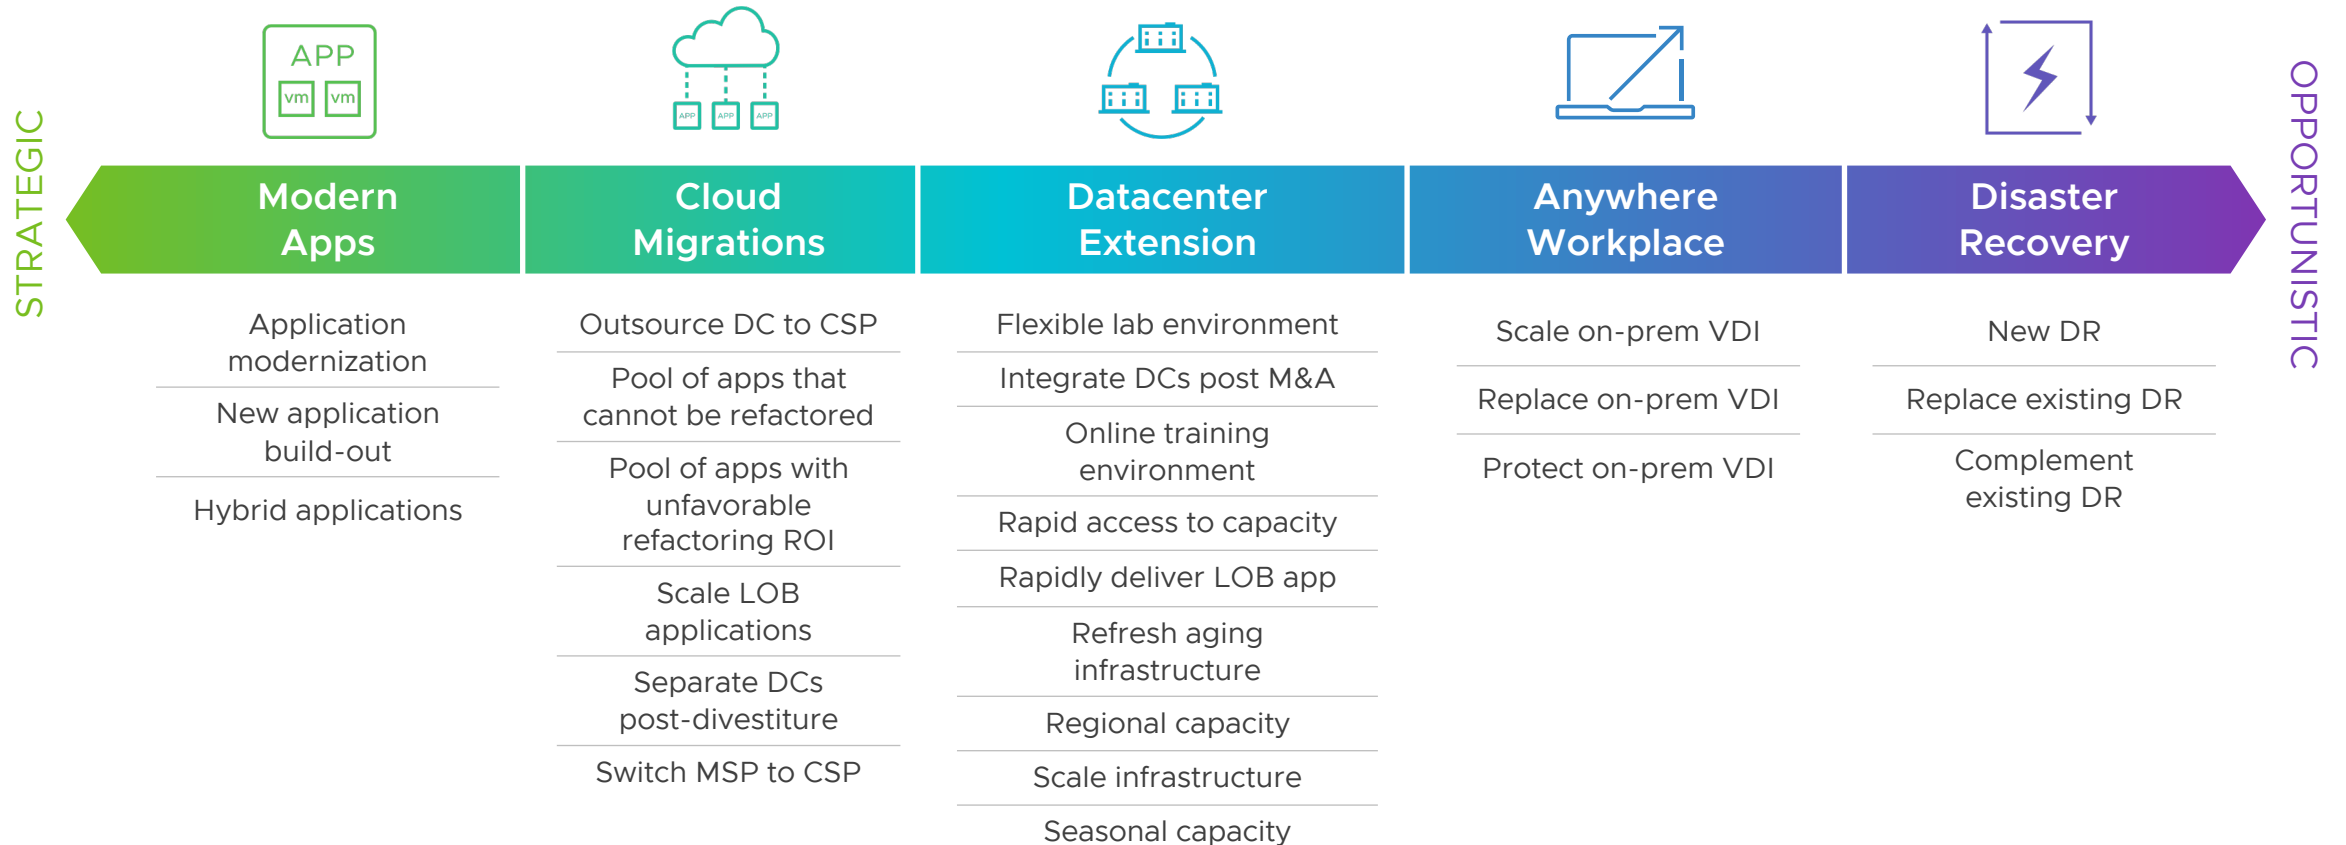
STRATEGIC

APP
vm vm

APP APP APP

OPPORTUNISTIC

Modern Apps

Application modernization

New application build-out

Hybrid applications

Cloud Migrations

Outsource DC to CSP

Pool of apps that cannot be refactored

Pool of apps with unfavorable refactoring ROI

Scale LOB applications

Separate DCs post-divestiture

Switch MSP to CSP

Datacenter Extension

Flexible lab environment

Integrate DCs post M&A

Online training environment

Rapid access to capacity

Rapidly deliver LOB app

Refresh aging infrastructure

Regional capacity

Scale infrastructure

Seasonal capacity

Anywhere Workplace

Scale on-prem VDI

Replace on-prem VDI

Protect on-prem VDI

Disaster Recovery

New DR

Replace existing DR

Complement existing DR